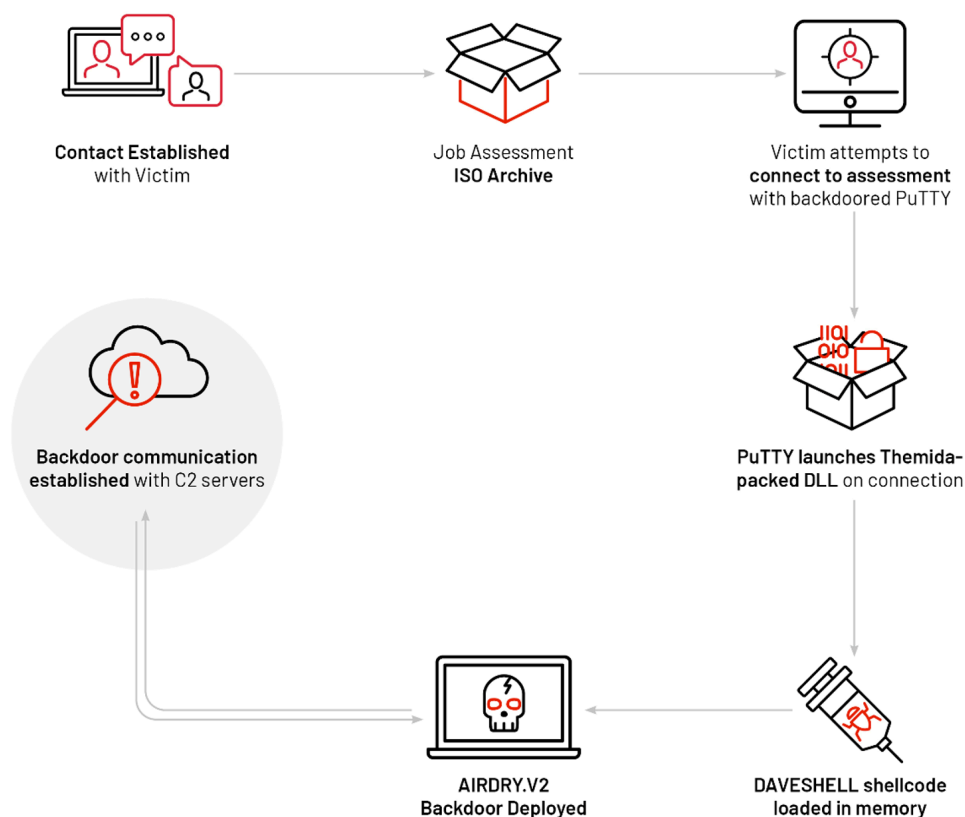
Contact Established with Victim

Job Assessment ISO Archive

Victim attempts to connect to assessment with backdoored PuTTY

PuTTY launches Themida-packed DLL on connection

DAVESHELL shellcode loaded in memory

AIRDRY.V2 Backdoor Deployed

Backdoor communication established with C2 servers